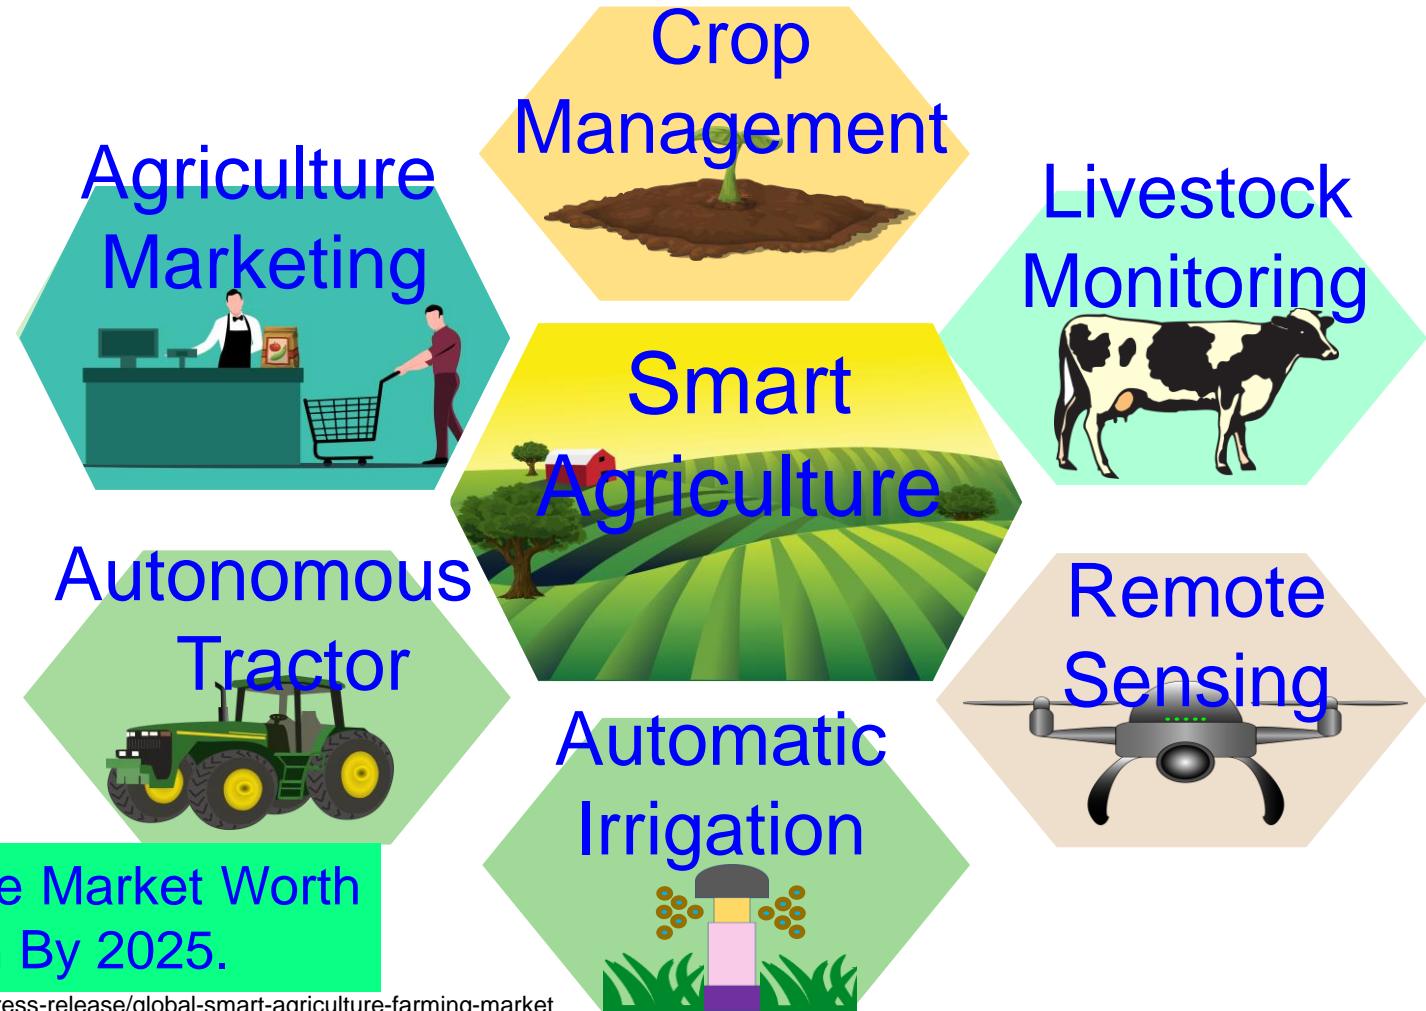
Crop Management

Agriculture Marketing

Livestock Monitoring

Smart Agriculture

Autonomous Tractor

Remote Sensing

Automatic Irrigation

e Market Worth
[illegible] By 2025.

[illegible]ress-release/global-smart-agriculture-farming-market